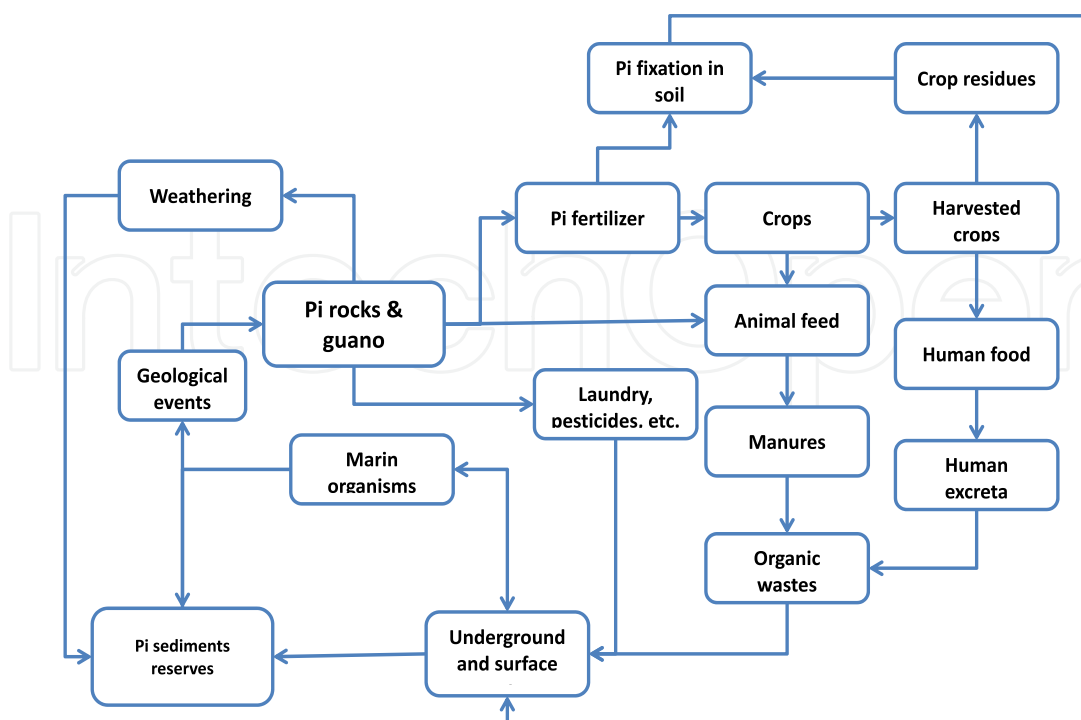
Pi fixation in soil

Crop residues

Weathering

Pi fertilizer

Crops

Harvested crops

Pi rocks & guano

Animal feed

Human food

Geological events

Laundry, pesticides, etc.

Manures

Human excreta

Marin organisms

Organic wastes

Pi sediments reserves

Underground and surface